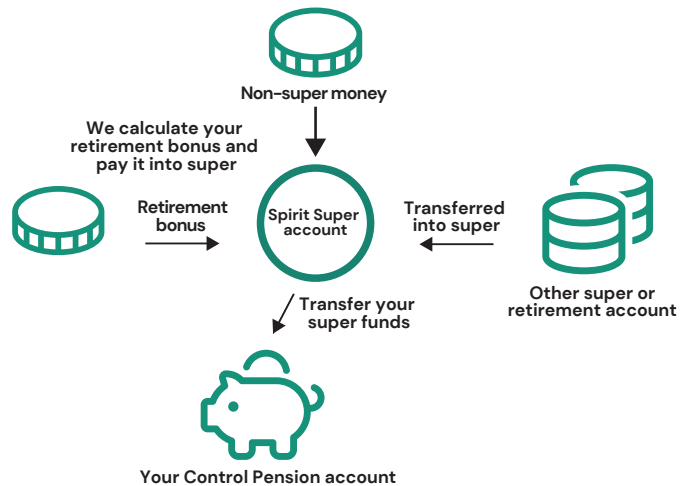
Non-super money

We calculate your retirement bonus and pay it into super

Retirement bonus

Spirit Super account

Transferred into super

Other super or retirement account

Transfer your super funds

Your Control Pension account